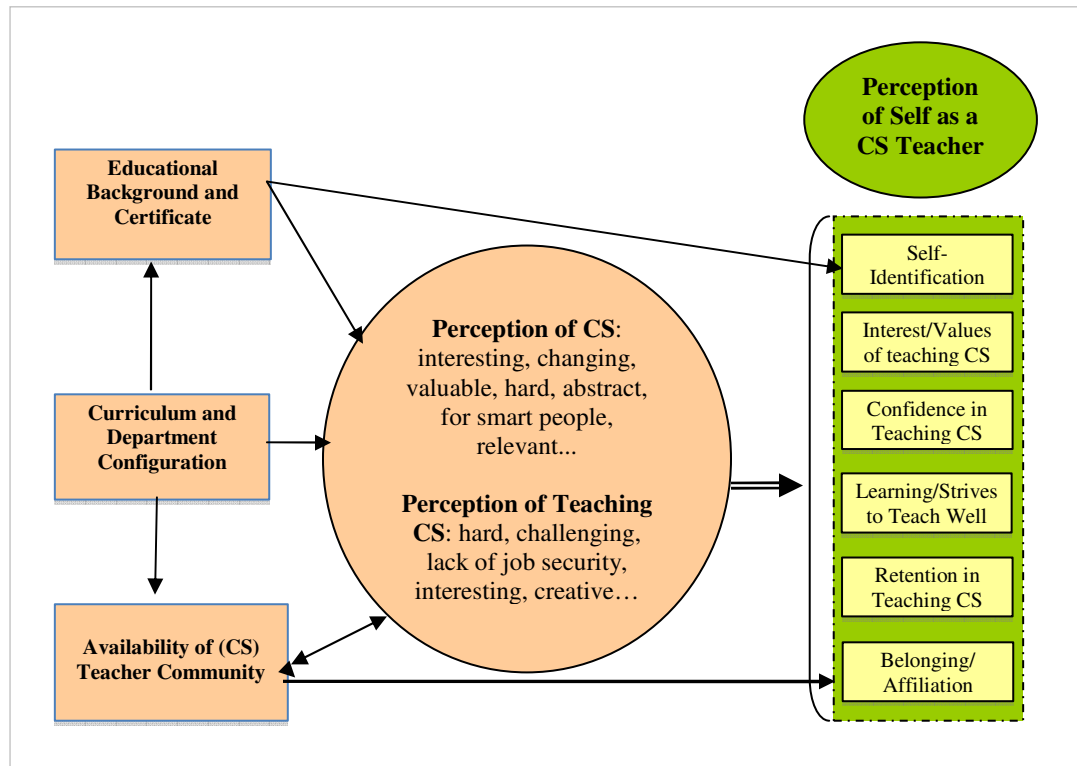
Perception of Self as a CS Teacher

Educational Background and Certificate

Curriculum and Department Configuration

Availability of (CS) Teacher Community

**Perception of CS**: interesting, changing, valuable, hard, abstract, for smart people, relevant...

**Perception of Teaching CS**: hard, challenging, lack of job security, interesting, creative…

Self-Identification

Interest/Values of teaching CS

Confidence in Teaching CS

Learning/Strives to Teach Well

Retention in Teaching CS

Belonging/ Affiliation